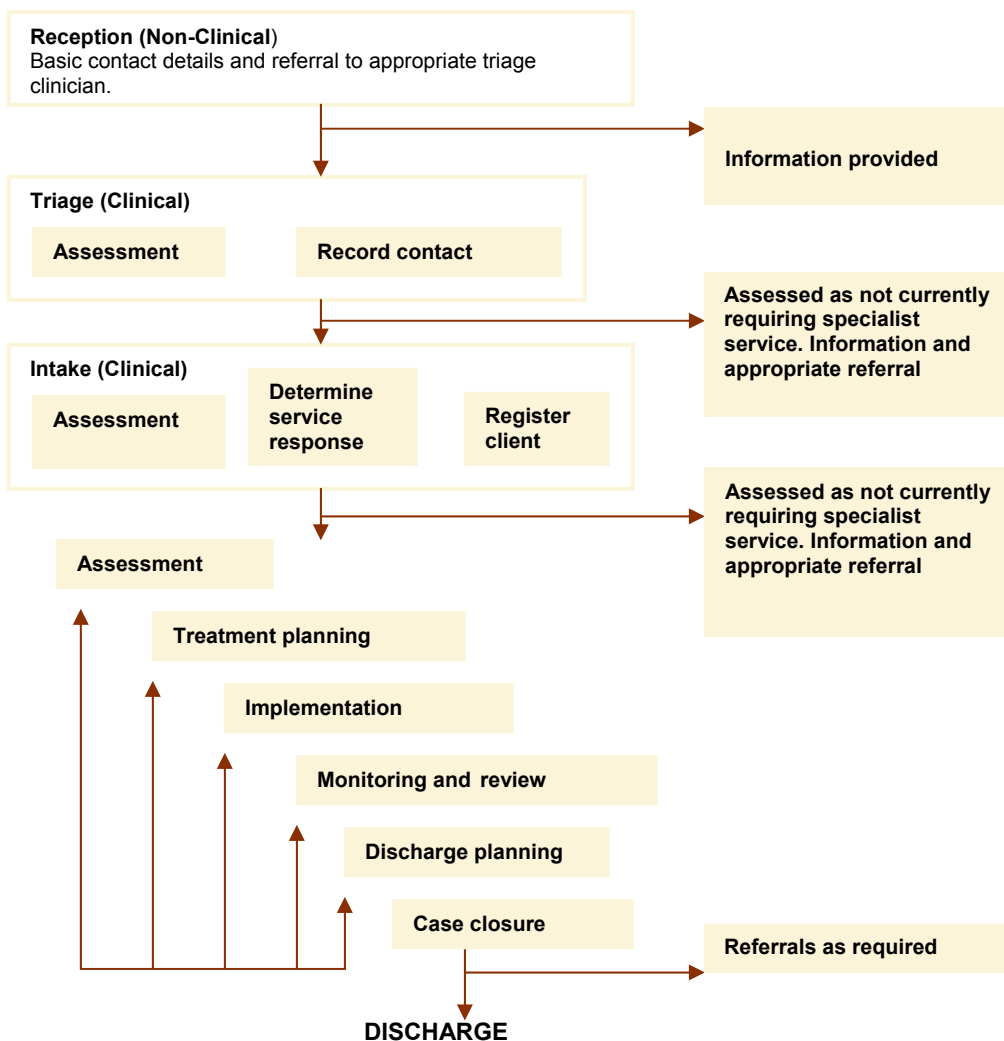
**Reception (Non-Clinical**)
Basic contact details and referral to appropriate triage clinician.

Information provided

**Triage (Clinical)**

Assessment

Record contact

Assessed as not currently requiring specialist service. Information and appropriate referral

**Intake (Clinical)**

Assessment

Determine service response

Register client

Assessed as not currently requiring specialist service. Information and appropriate referral

Assessment

Treatment planning

Implementation

Monitoring and review

Discharge planning

Case closure

Referrals as required

DISCHARGE